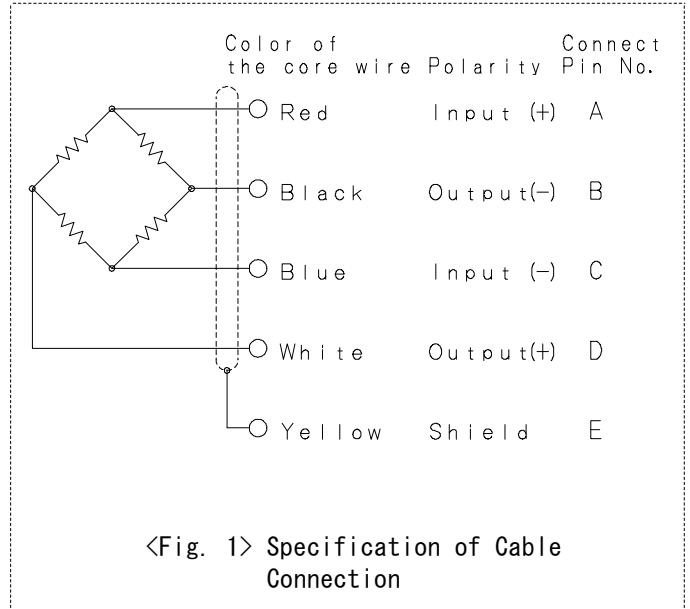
| Color of the core wire | Polarity | Connect Pin No. |
|---|---|---|
| Red | Input (+) | A |
| Black | Output(−) | B |
| Blue | Input (−) | C |
| White | Output(+) | D |
| Yellow | Shield | E |

〈Fig. 1〉 Specification of Cable Connection